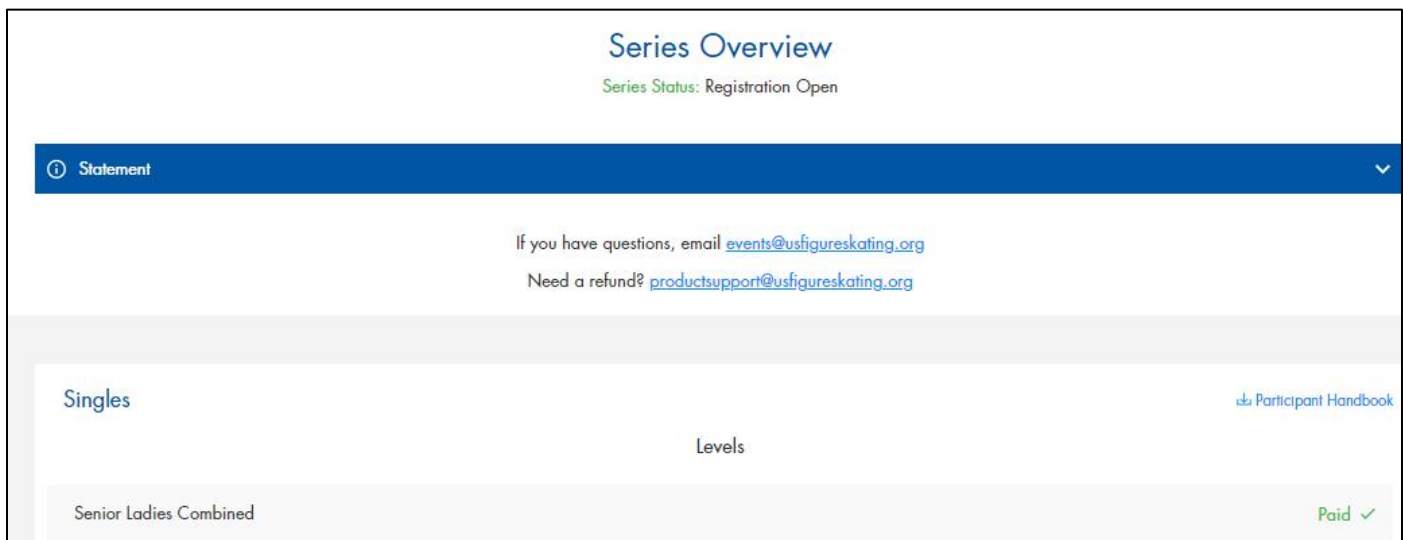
Series Overview

Series Status: Registration Open

Statement

If you have questions, email events@usfigureskating.org

Need a refund? productsupport@usfigureskating.org

Singles

Participant Handbook

Levels

Senior Ladies Combined

Paid ✓